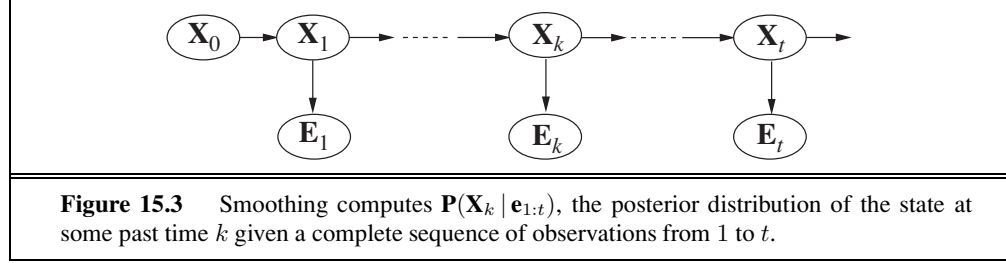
$\mathbf{X}_0$ $\mathbf{X}_1$ $\mathbf{X}_k$ $\mathbf{X}_t$

$\mathbf{E}_1$ $\mathbf{E}_k$ $\mathbf{E}_t$

**Figure 15.3** Smoothing computes $\mathbf{P}(\mathbf{X}_k \mid \mathbf{e}_{1:t})$, the posterior distribution of the state at some past time $k$ given a complete sequence of observations from $1$ to $t$.